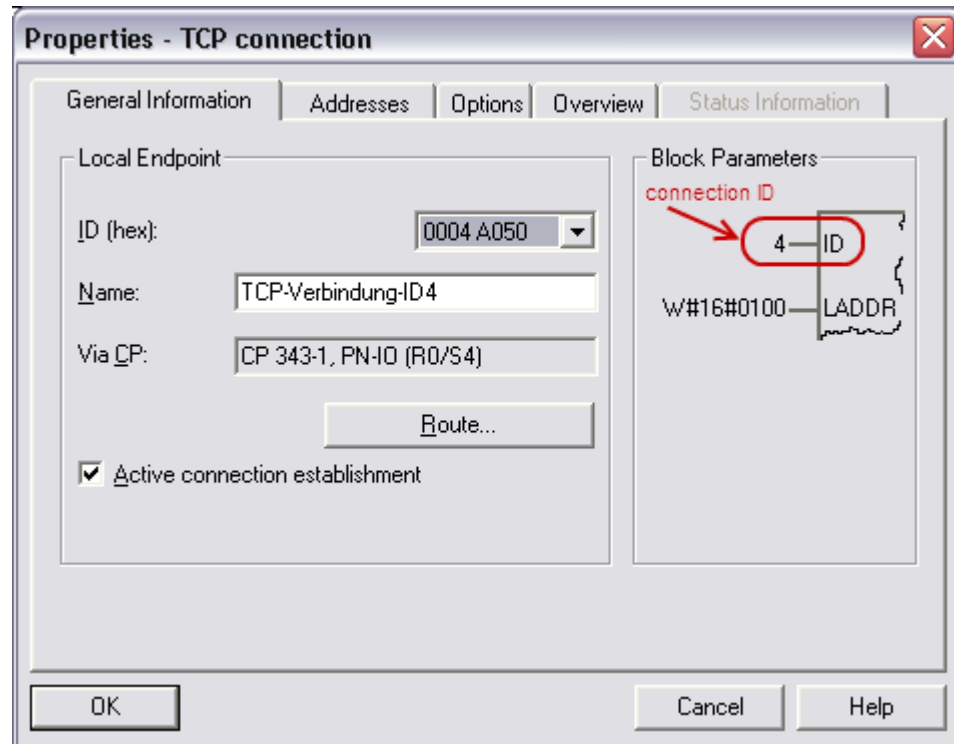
Properties - TCP connection

General Information | Addresses | Options | Overview | Status Information

Local Endpoint

ID (hex): 0004 A050

Name: TCP-Verbindung-ID4

Via CP: CP 343-1, PN-IO (R0/S4)

Route...

☑ Active connection establishment

Block Parameters

connection ID

4 — ID

W#16#0100 — LADDR

OK

Cancel

Help